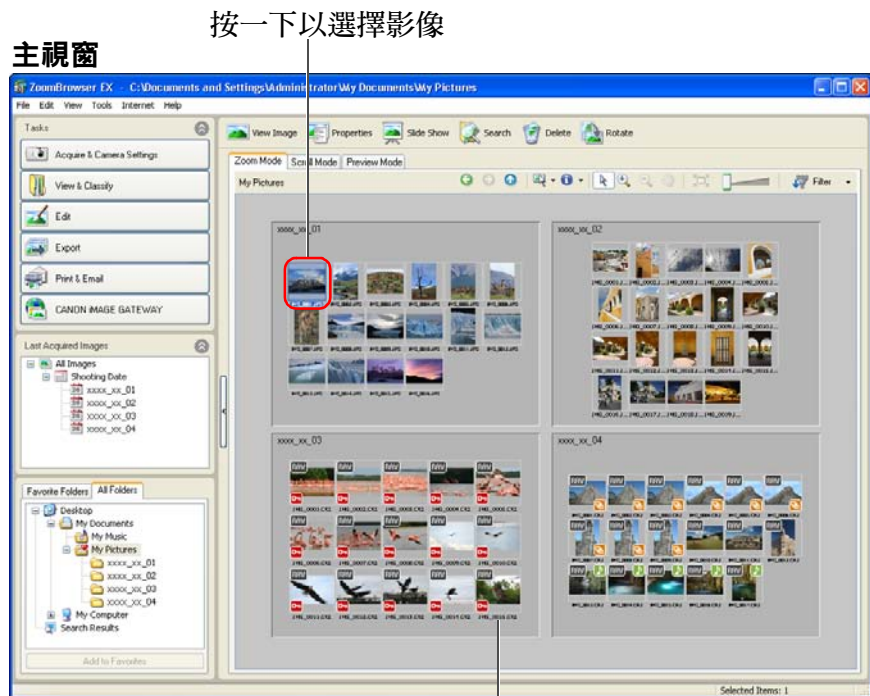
按一下以選擇影像

主視窗

ZoomBrowser EX - C:\Documents and Settings\Administrator\My Documents\My Pictures

File Edit View Tools Internet Help

Tasks

Acquire & Camera Settings

View & Classify

Edit

Export

Print & Email

CANON iMAGE GATEWAY

Last Acquired Images

All Images

Shooting Date

xxxx_xx_01

xxxx_xx_02

xxxx_xx_03

xxxx_xx_04

Favorite Folders All Folders

Desktop

My Documents

My Music

My Pictures

xxxx_xx_01

xxxx_xx_02

xxxx_xx_03

xxxx_xx_04

My Computer

Search Results

Add to Favorites

View Image Properties Slide Show Search Delete Rotate

Zoom Mode Scroll Mode Preview Mode

My Pictures

Filter

xxxx_xx_01

xxxx_xx_02

xxxx_xx_03

xxxx_xx_04

Selected Items: 1